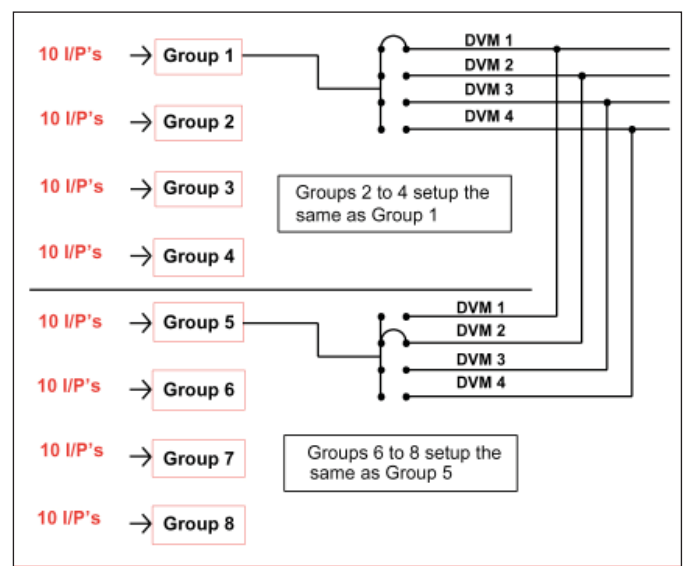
10 I/P's → Group 1

10 I/P's → Group 2

10 I/P's → Group 3

10 I/P's → Group 4

DVM 1
DVM 2
DVM 3
DVM 4

Groups 2 to 4 setup the same as Group 1

10 I/P's → Group 5

10 I/P's → Group 6

10 I/P's → Group 7

10 I/P's → Group 8

DVM 1
DVM 2
DVM 3
DVM 4

Groups 6 to 8 setup the same as Group 5